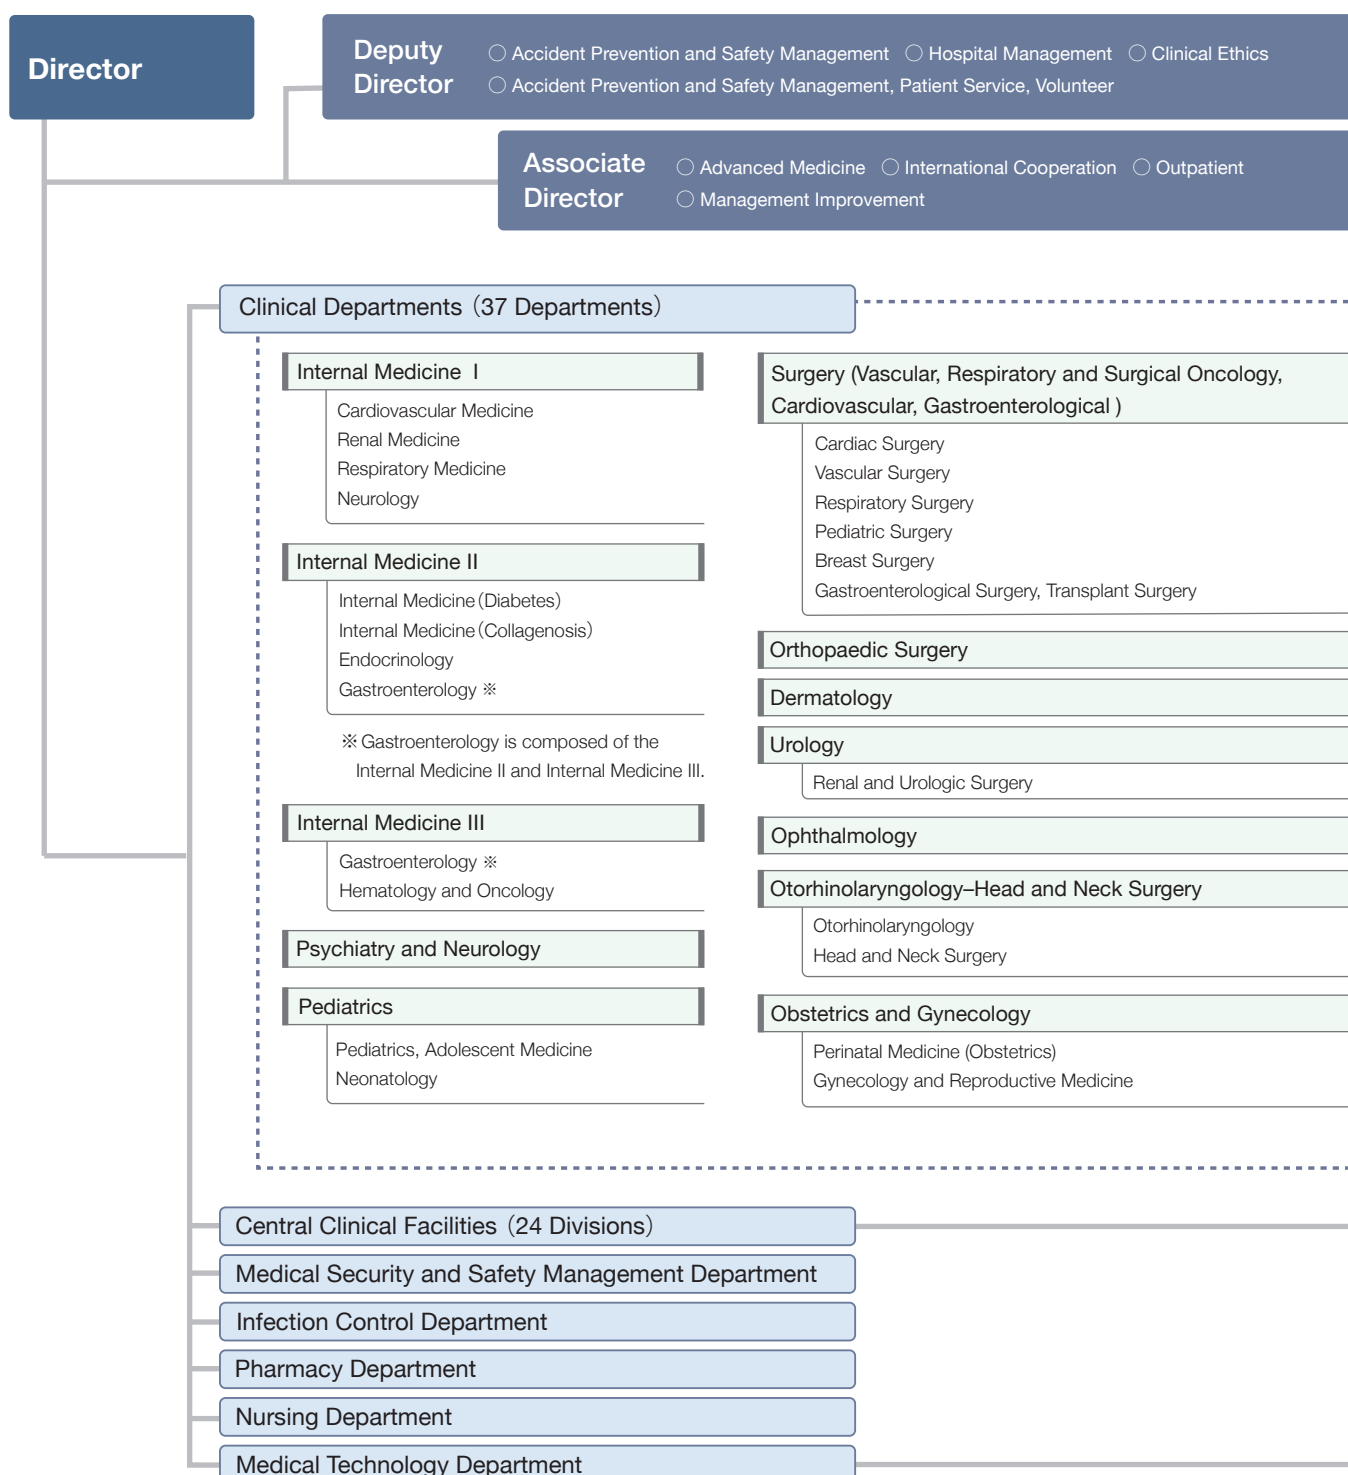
Director

Deputy Director
○ Accident Prevention and Safety Management ○ Hospital Management ○ Clinical Ethics
○ Accident Prevention and Safety Management, Patient Service, Volunteer

Associate Director
○ Advanced Medicine ○ International Cooperation ○ Outpatient
○ Management Improvement

Clinical Departments (37 Departments)

Internal Medicine I
Cardiovascular Medicine
Renal Medicine
Respiratory Medicine
Neurology

Internal Medicine II
Internal Medicine (Diabetes)
Internal Medicine (Collagenosis)
Endocrinology
Gastroenterology ※

※ Gastroenterology is composed of the Internal Medicine II and Internal Medicine III.

Internal Medicine III
Gastroenterology ※
Hematology and Oncology

Psychiatry and Neurology

Pediatrics
Pediatrics, Adolescent Medicine
Neonatology

Surgery (Vascular, Respiratory and Surgical Oncology, Cardiovascular, Gastroenterological )
Cardiac Surgery
Vascular Surgery
Respiratory Surgery
Pediatric Surgery
Breast Surgery
Gastroenterological Surgery, Transplant Surgery

Orthopaedic Surgery

Dermatology

Urology
Renal and Urologic Surgery

Ophthalmology

Otorhinolaryngology–Head and Neck Surgery
Otorhinolaryngology
Head and Neck Surgery

Obstetrics and Gynecology
Perinatal Medicine (Obstetrics)
Gynecology and Reproductive Medicine

Central Clinical Facilities (24 Divisions)
Medical Security and Safety Management Department
Infection Control Department
Pharmacy Department
Nursing Department
Medical Technology Department